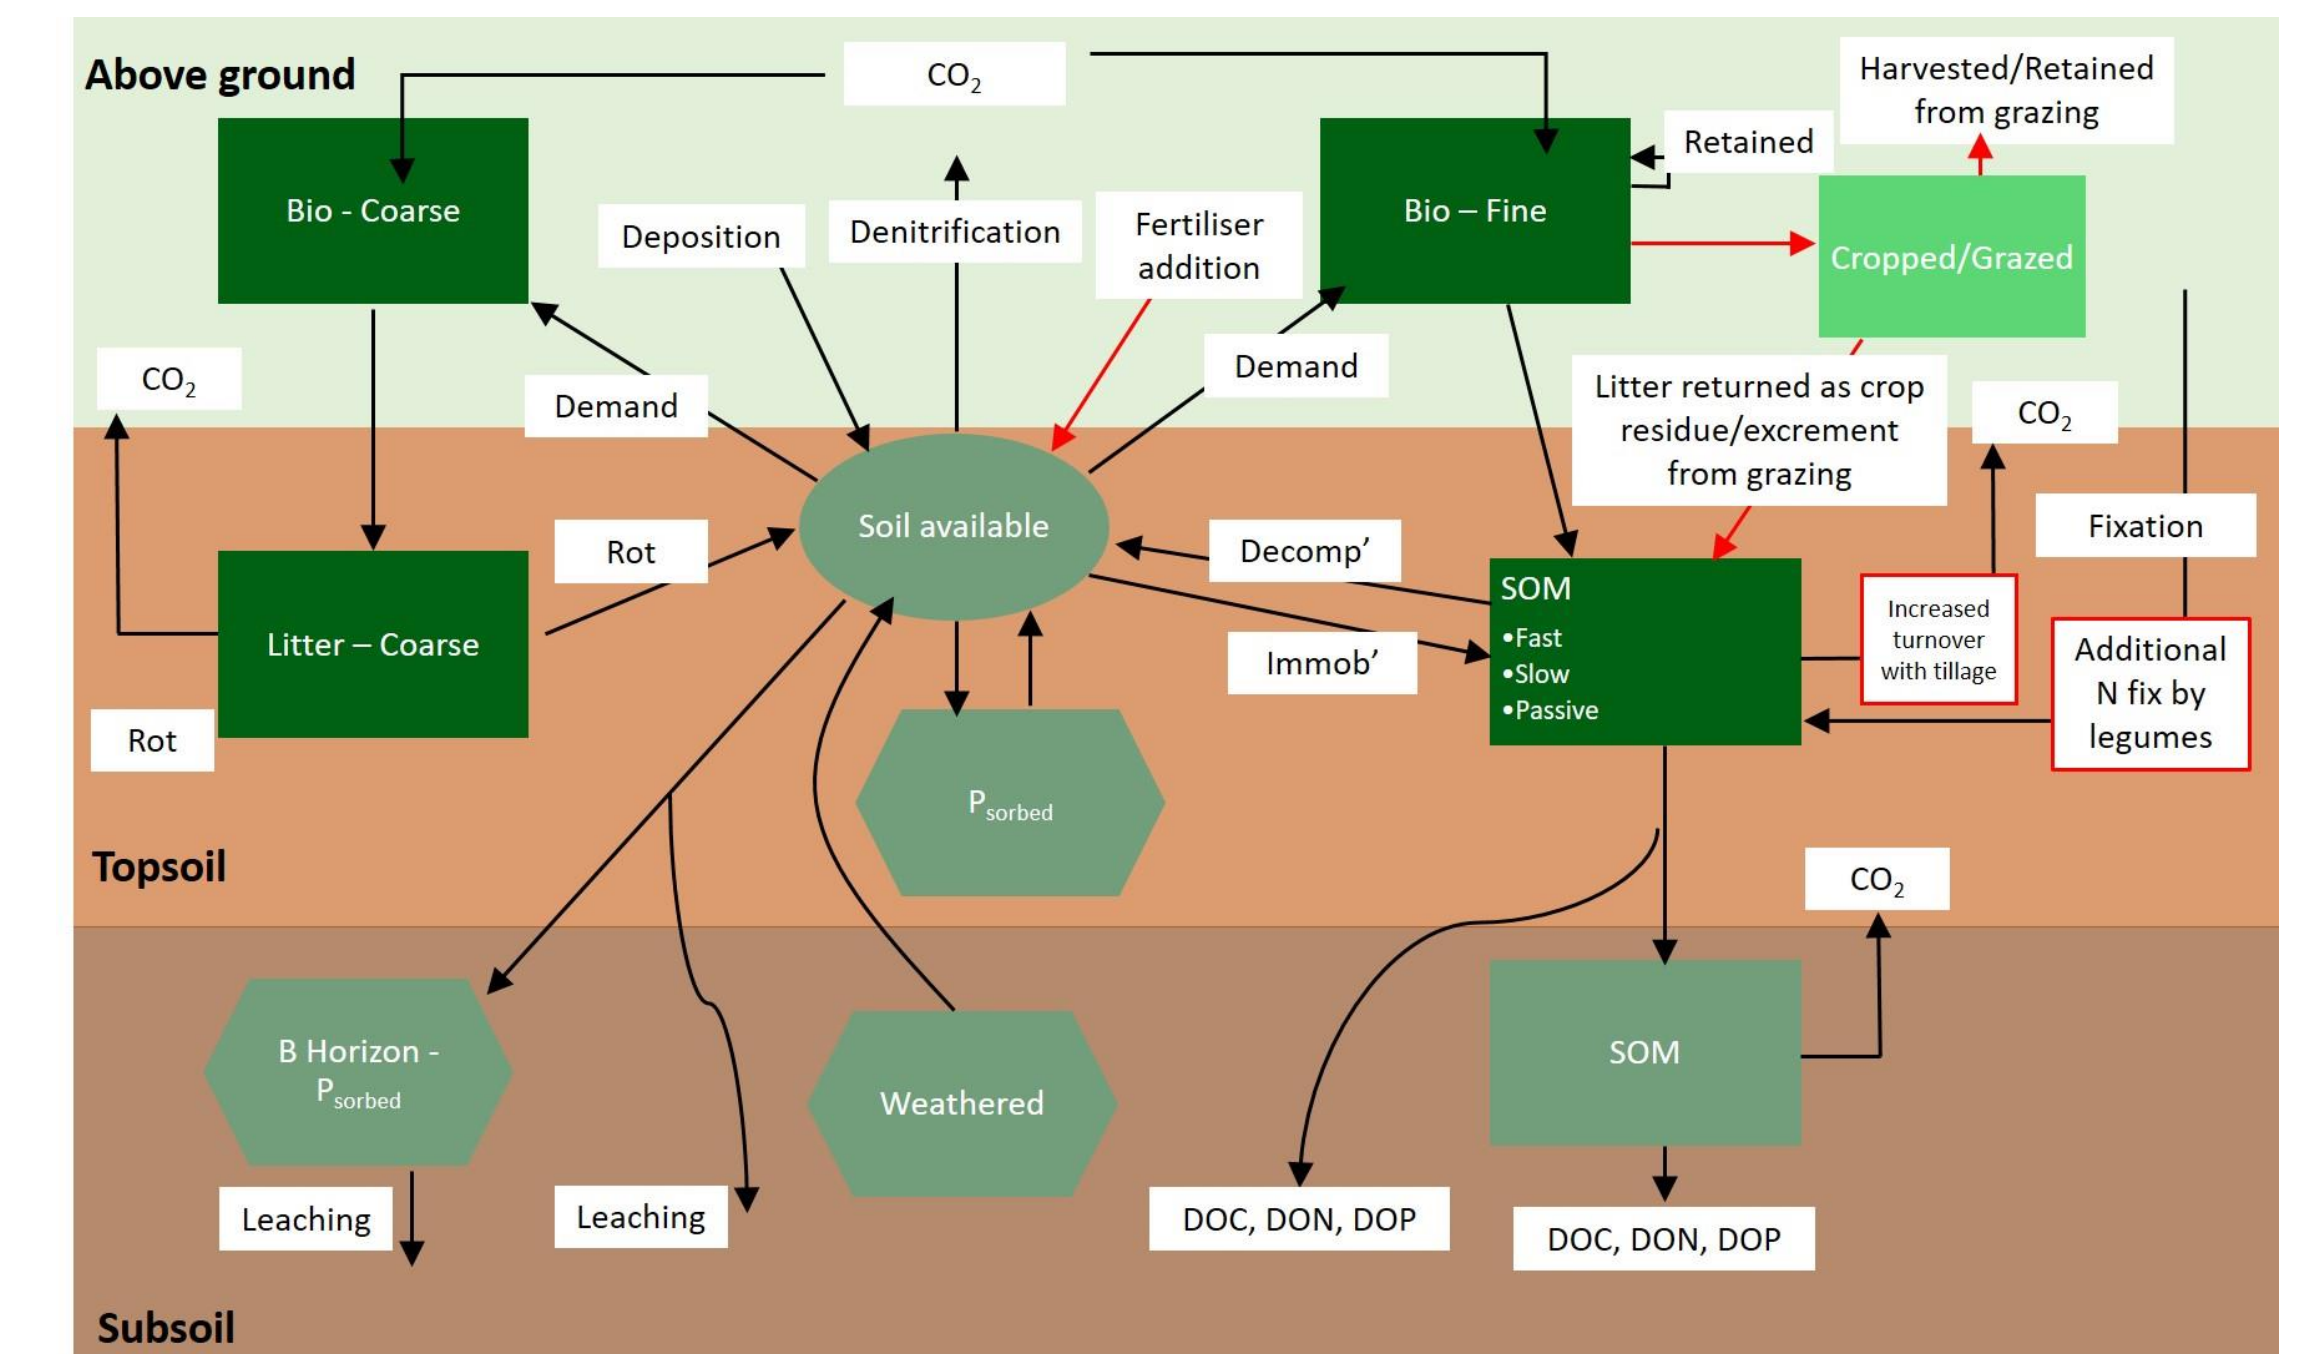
Above ground

$CO_2$

Harvested/Retained from grazing

Retained

Bio - Coarse

Deposition

Denitrification

Fertiliser addition

Bio – Fine

Cropped/Grazed

$CO_2$

Demand

Demand

Litter returned as crop residue/excrement from grazing

$CO_2$

Soil available

Fixation

Rot

Decomp’

Litter – Coarse

SOM
•Fast
•Slow
•Passive

Increased turnover with tillage

Additional N fix by legumes

Immob’

Rot

$P_{sorbed}$

Topsoil

$CO_2$

B Horizon - $P_{sorbed}$

Weathered

SOM

Leaching

Leaching

DOC, DON, DOP

DOC, DON, DOP

Subsoil